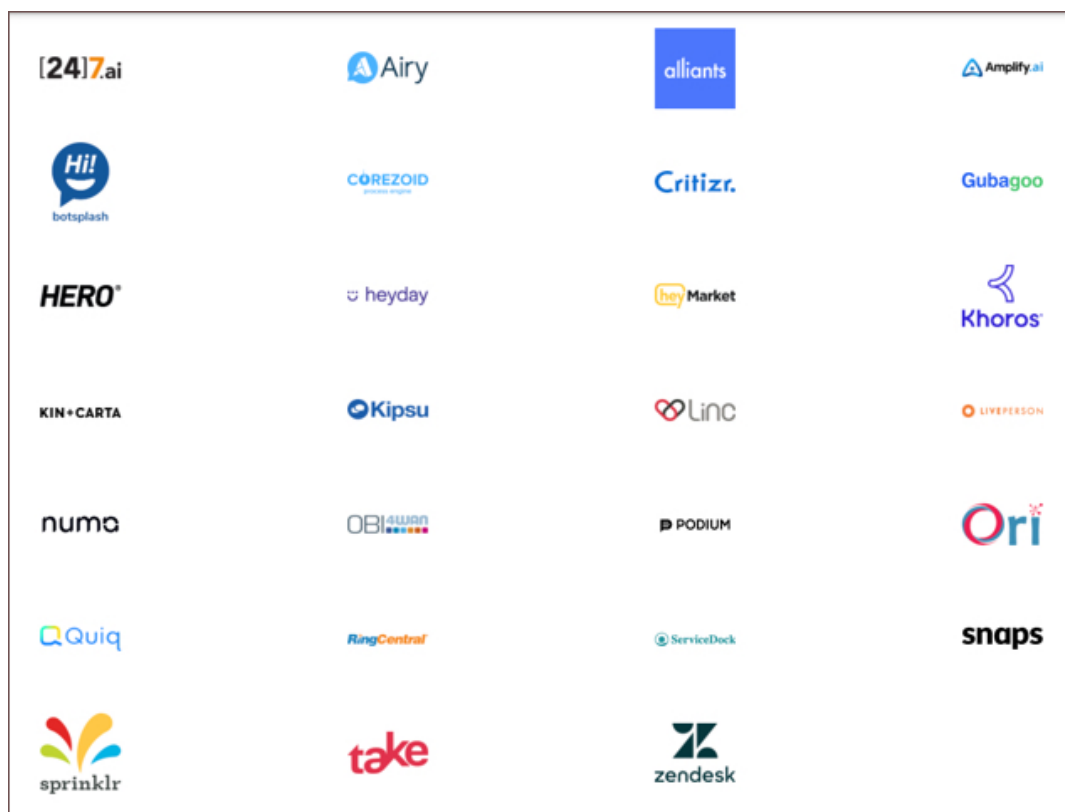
[24]7.ai

Airy

alliants

Amplify.ai

Hi!
botsplash

COREZOID
process engine

Critizr.

Gubagoo

HERO

heyday

hey Market

Khoros

KIN+CARTA

Kipsu

Linc

LIVEPERSON

numa

OBI4WAN

PODIUM

Ori

Quiq

RingCentral

ServiceDock

snaps

sprinklr

take

zendesk